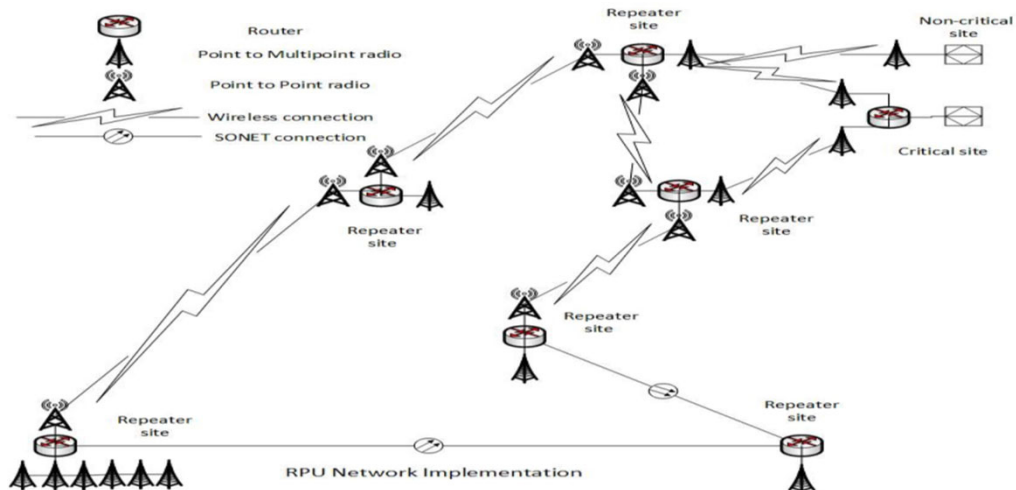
Router

Point to Multipoint radio

Point to Point radio

Wireless connection

SONET connection

Repeater site

Non-critical site

Critical site

Repeater site

Repeater site

Repeater site

Repeater site

Repeater site

RPU Network Implementation